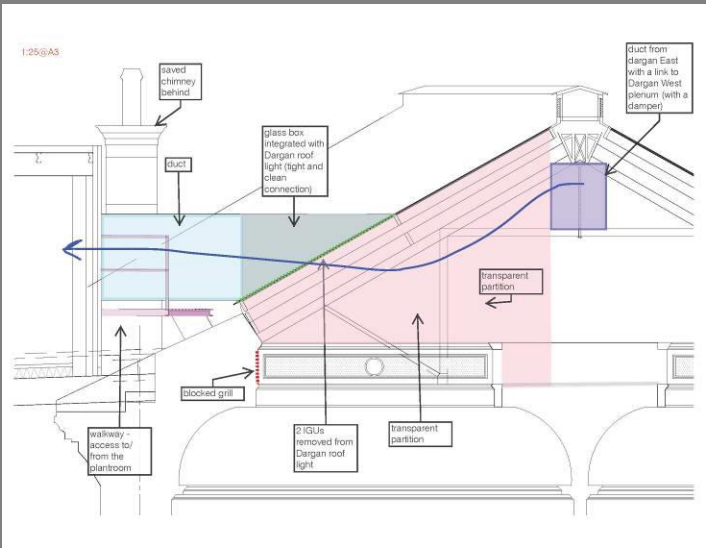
1:25@A3

saved chimney behind

duct

glass box integrated with Dargan roof light (tight and clean connection)

duct from dargan East with a link to Dargan West plenum (with a damper)

transparent partition

blocked grill

walkway - access to/ from the plantroom

2 IGUs removed from Dargan roof light

transparent partition